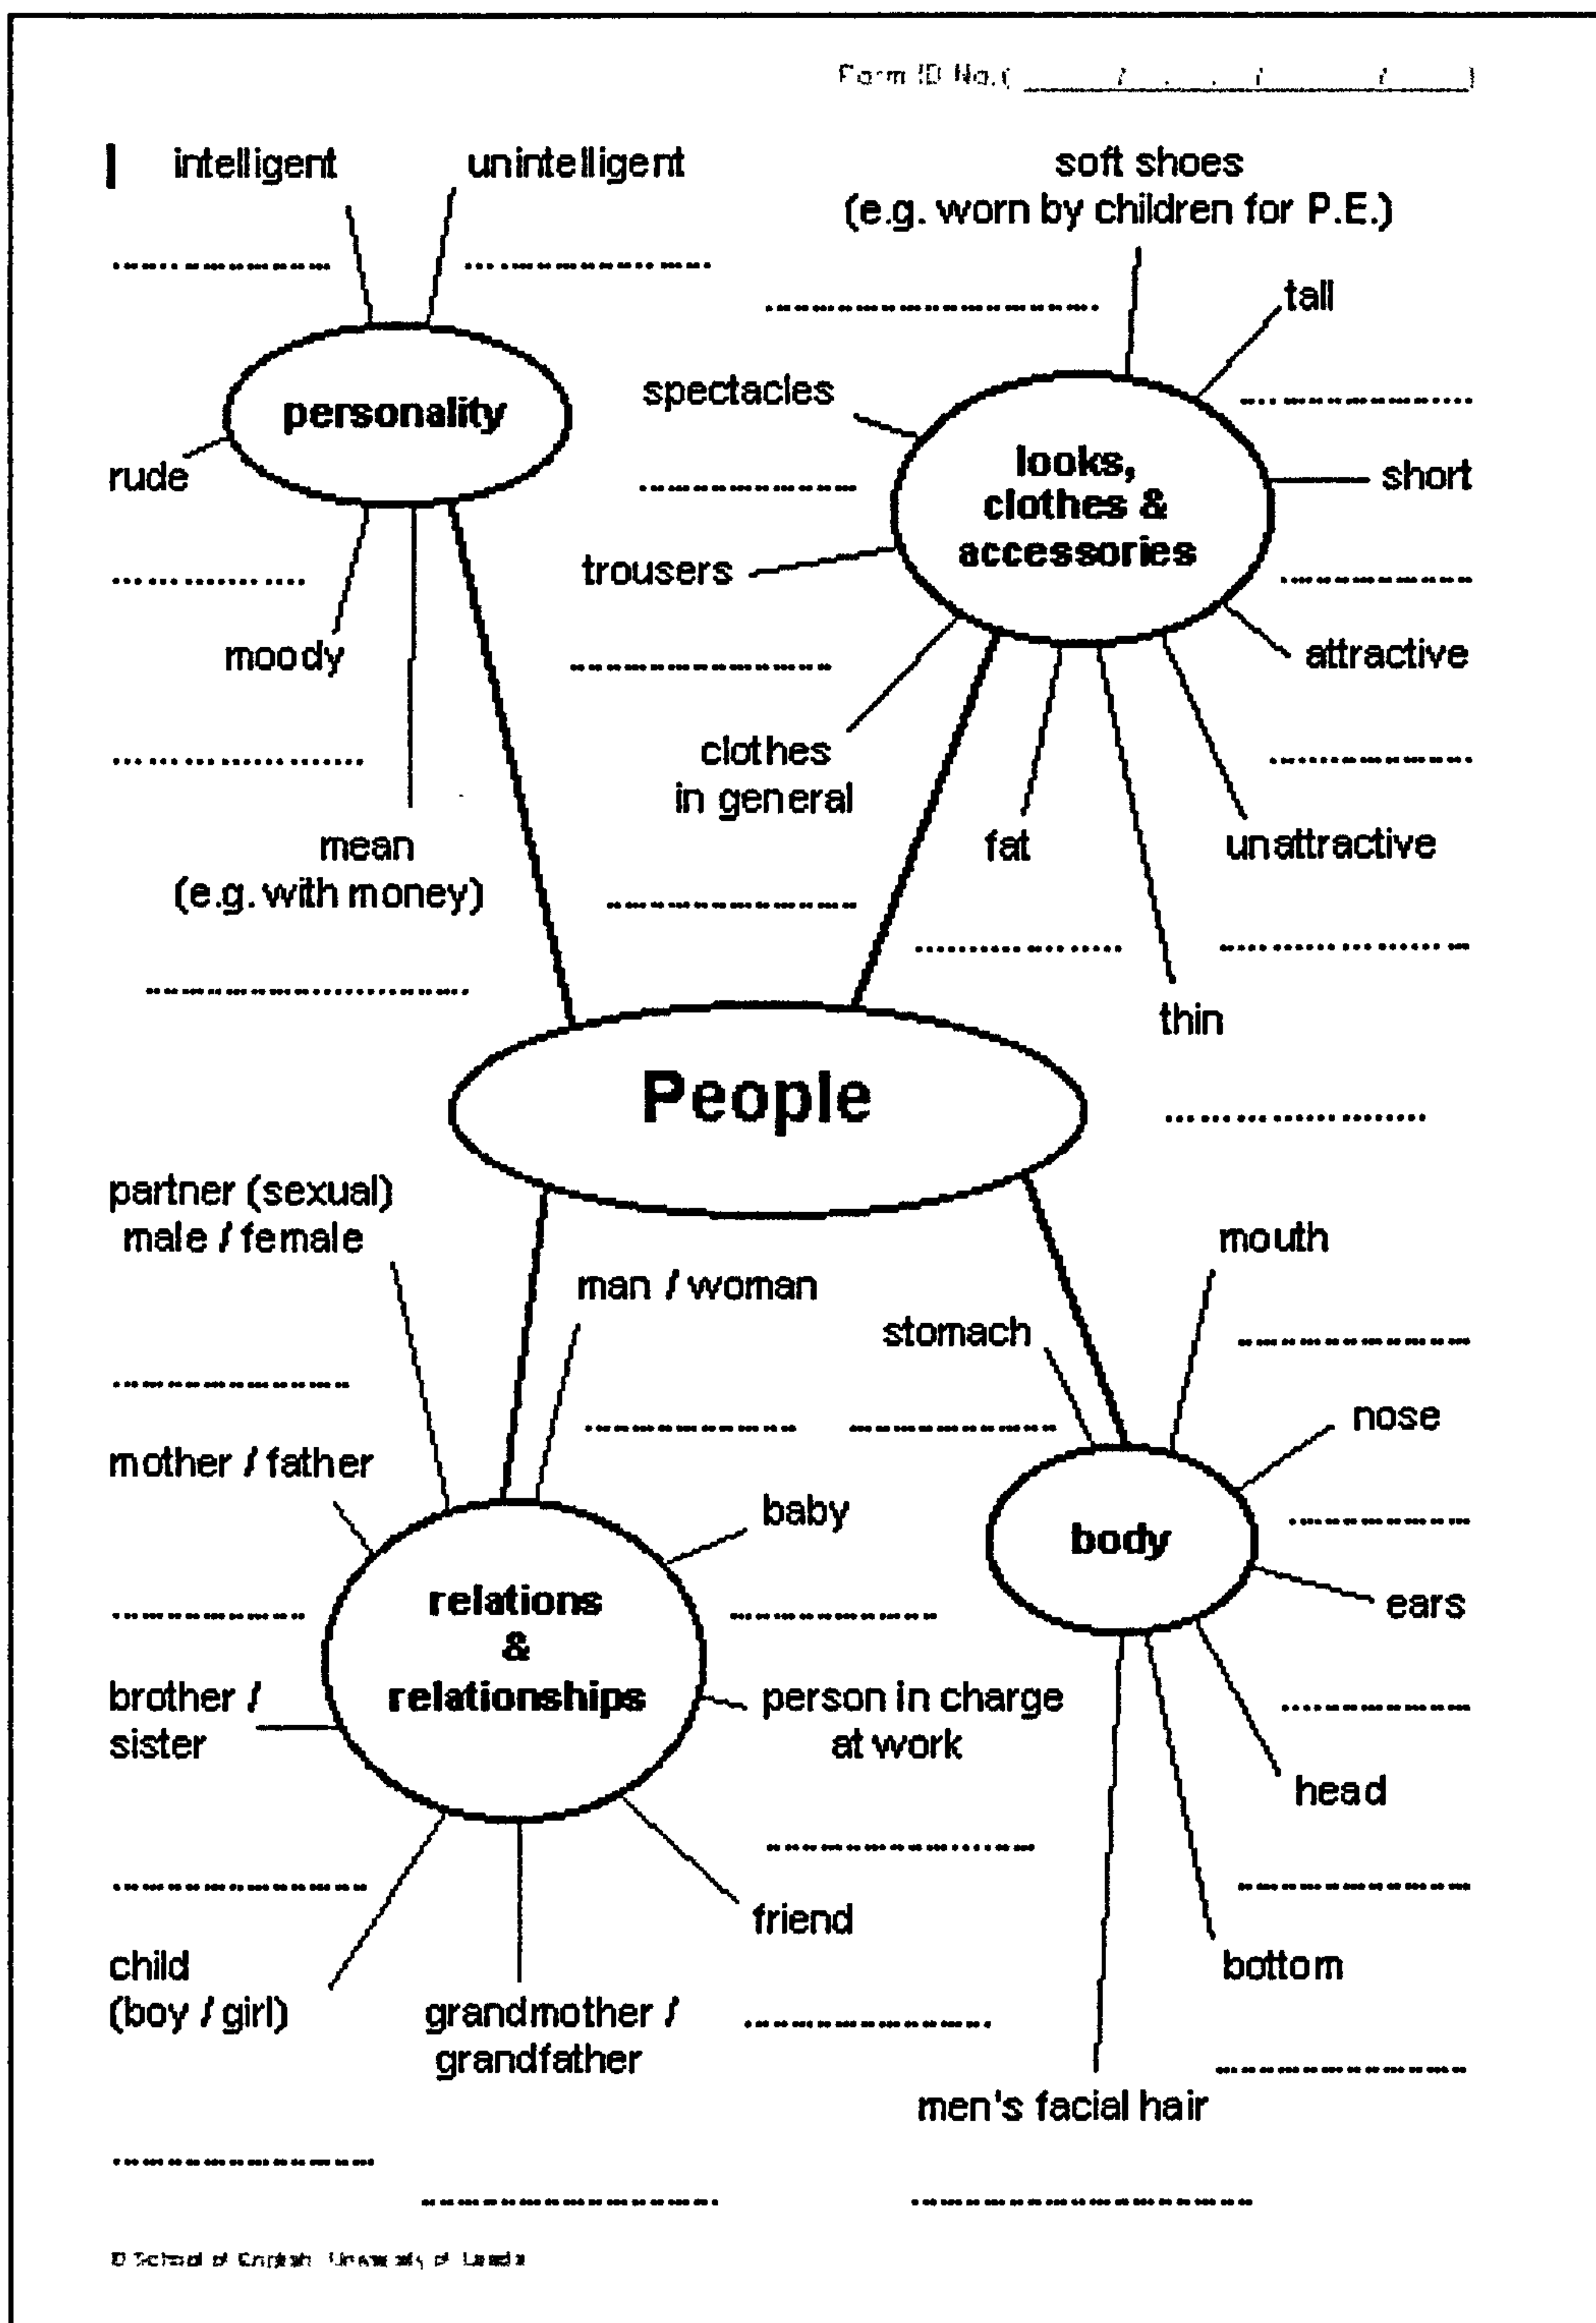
Form ID No.( / / / )

intelligent unintelligent

soft shoes (e.g. worn by children for P.E.)

tall

personality

spectacles

rude

looks, clothes & accessories

short

trousers

moody

attractive

clothes in general

mean (e.g. with money)

fat

unattractive

thin

People

partner (sexual) male / female

mouth

man / woman

stomach

nose

mother / father

baby

body

relations & relationships

ears

brother / sister

person in charge at work

head

friend

child (boy / girl)

grandmother / grandfather

bottom

men's facial hair

© School of English, University of Leeds